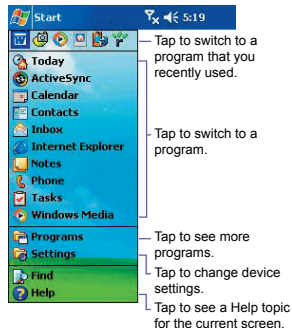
Start 5:19

Tap to switch to a program that you recently used.

Today
ActiveSync
Calendar
Contacts
Inbox
Internet Explorer
Notes
Phone
Tasks
Windows Media

Tap to switch to a program.

Programs
Settings

Tap to see more programs.

Tap to change device settings.

Find
Help

Tap to see a Help topic for the current screen.